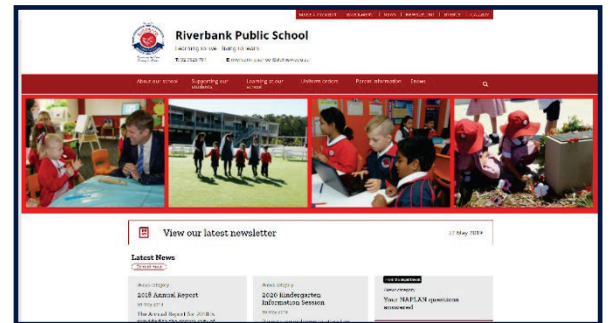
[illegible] | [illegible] | News | Newsletter | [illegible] | Gallery

Riverbank Public School

Learning to live. Living to learn

T 02 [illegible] E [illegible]

About our school | Supporting our students | Learning at our school | Uniform orders | Parent information | Enrol

View our latest newsletter

17 May 2019

Latest News

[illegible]

News category

2018 Annual Report

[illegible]

The Annual Report for 2018 is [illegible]

News category

2020 Kindergarten Information Session

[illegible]

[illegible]

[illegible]

News category

Your NAPLAN questions answered